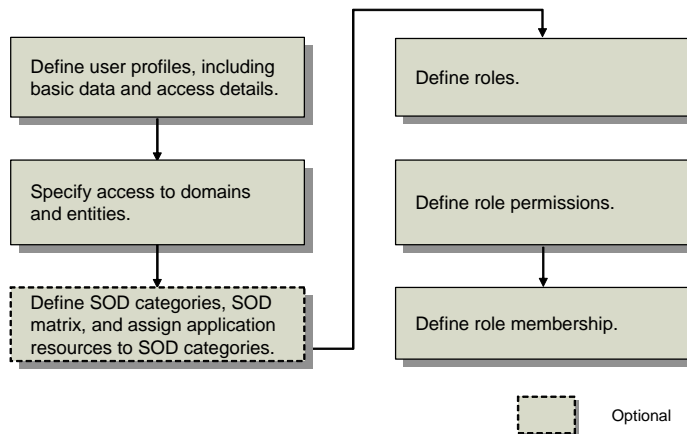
Define user profiles, including basic data and access details.

Specify access to domains and entities.

Define SOD categories, SOD matrix, and assign application resources to SOD categories.

Define roles.

Define role permissions.

Define role membership.

Optional